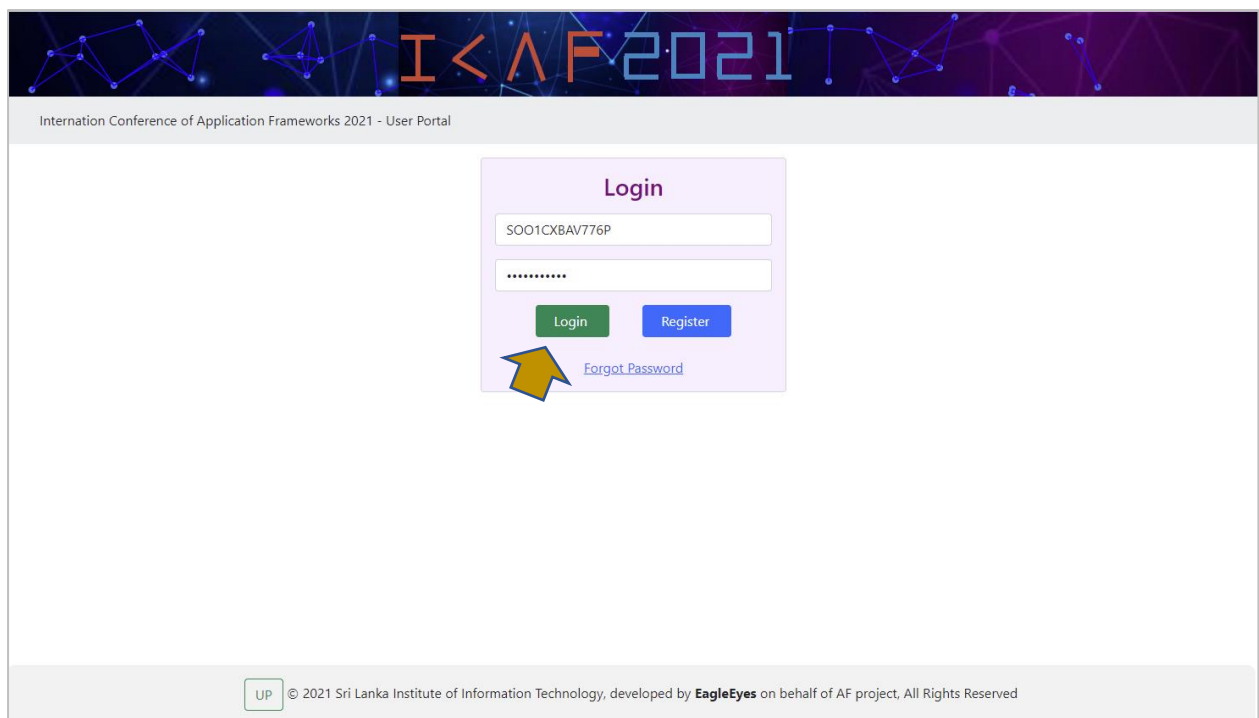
I<AF2021

Internation Conference of Application Frameworks 2021 - User Portal

Login

SOO1CXBAV776P

•••••••••••

Login Register

Forgot Password

UP © 2021 Sri Lanka Institute of Information Technology, developed by **EagleEyes** on behalf of AF project, All Rights Reserved